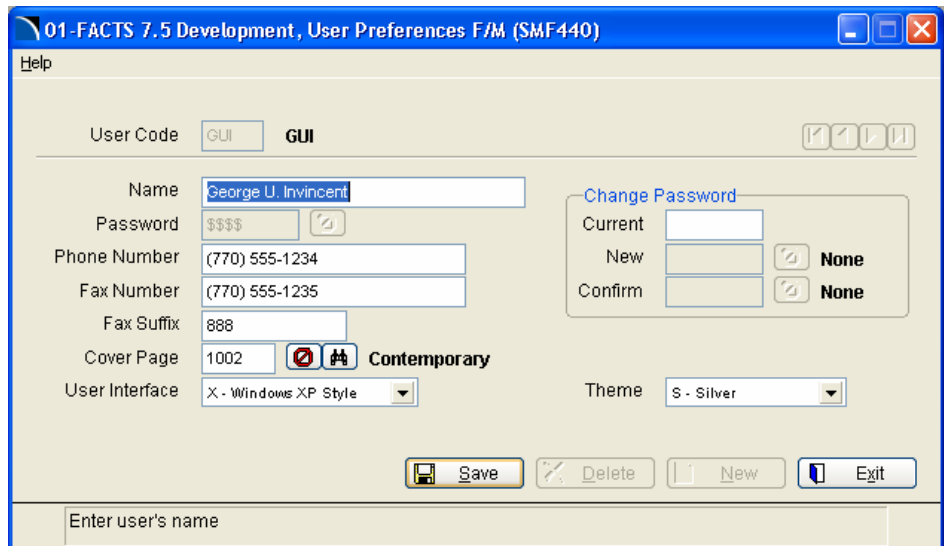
01-FACTS 7.5 Development, User Preferences F/M (SMF440)

Help

User Code GUI GUI

Name George U. Invincent
Password $$$$
Phone Number (770) 555-1234
Fax Number (770) 555-1235
Fax Suffix 888
Cover Page 1002 Contemporary
User Interface X - Windows XP Style

Change Password
Current
New None
Confirm None

Theme S - Silver

Save Delete New Exit

Enter user's name